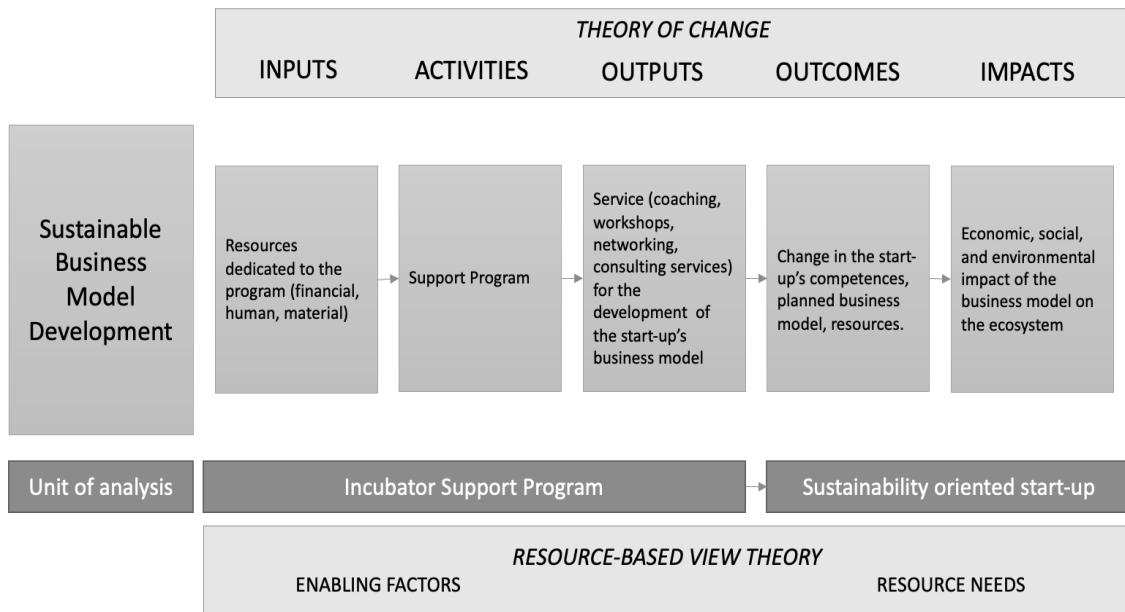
THEORY OF CHANGE
INPUTS ACTIVITIES OUTPUTS OUTCOMES IMPACTS

Sustainable Business Model Development

Resources dedicated to the program (financial, human, material)

Support Program

Service (coaching, workshops, networking, consulting services) for the development of the start-up's business model

Change in the start-up's competences, planned business model, resources.

Economic, social, and environmental impact of the business model on the ecosystem

Unit of analysis

Incubator Support Program

Sustainability oriented start-up

RESOURCE-BASED VIEW THEORY
ENABLING FACTORS RESOURCE NEEDS